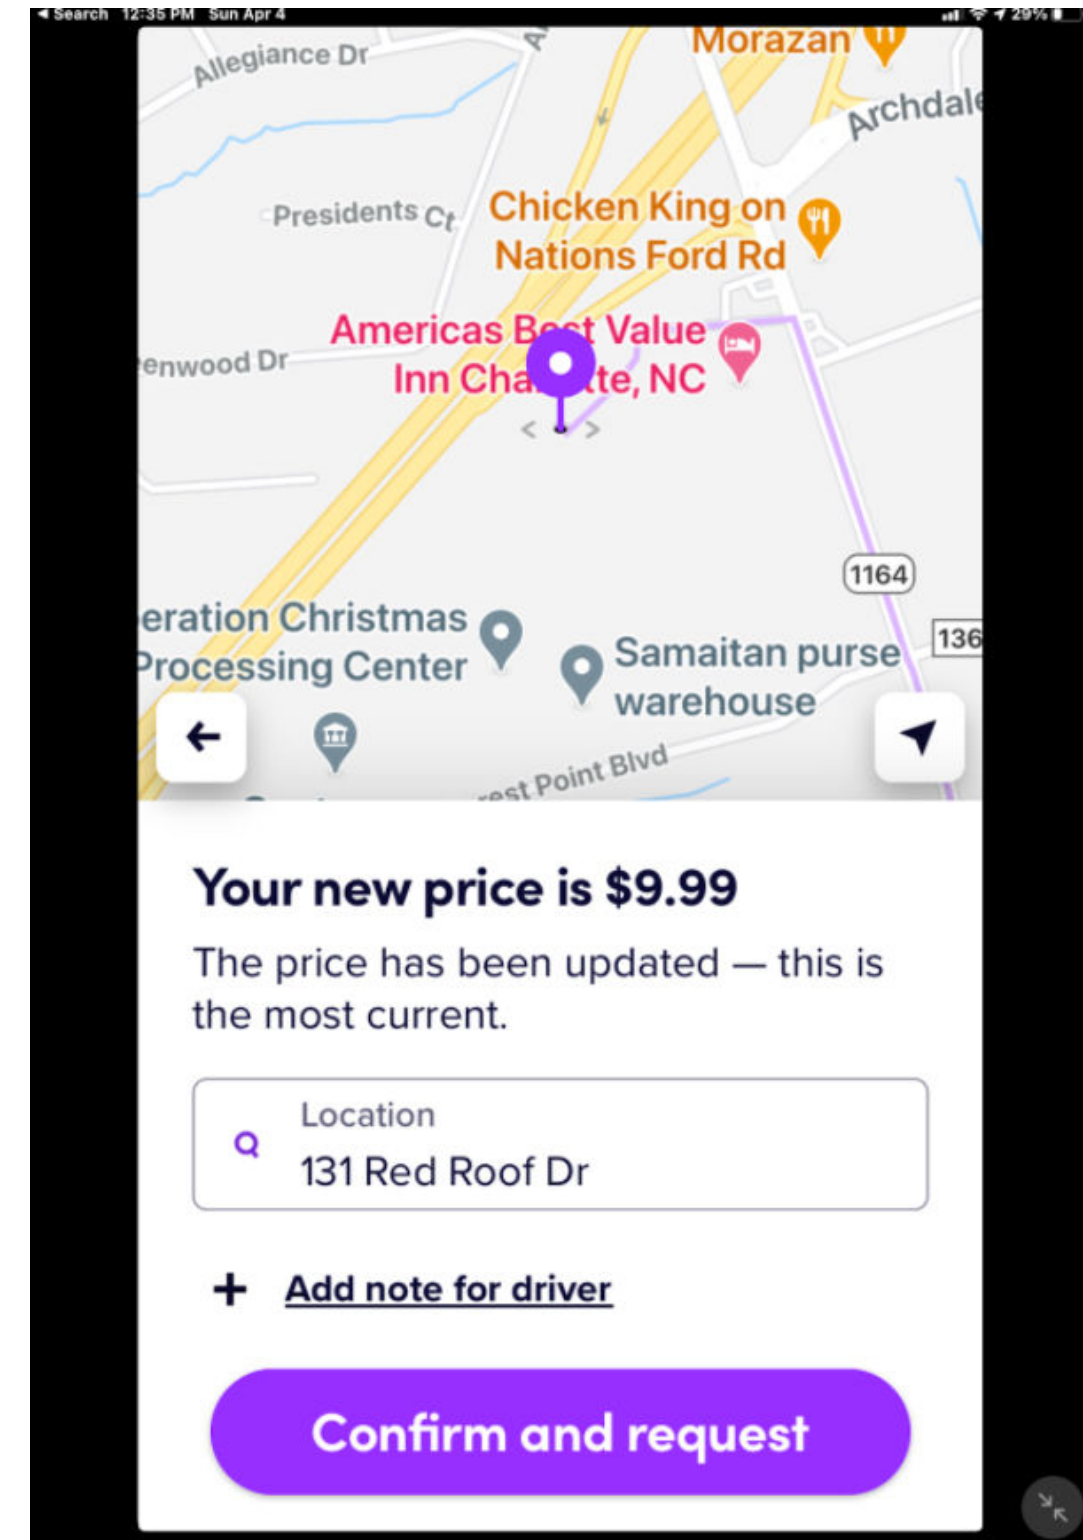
◀ Search 12:35 PM Sun Apr 4
29%

Allegiance Dr
Morazan
Archdale
Presidents Ct
Chicken King on Nations Ford Rd
Americas B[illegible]t Value Inn Cha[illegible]te, NC
enwood Dr
1164
eration Christmas Processing Center
Samaitan purse warehouse
136
est Point Blvd

Your new price is $9.99

The price has been updated — this is the most current.

Location
131 Red Roof Dr

+ Add note for driver

Confirm and request